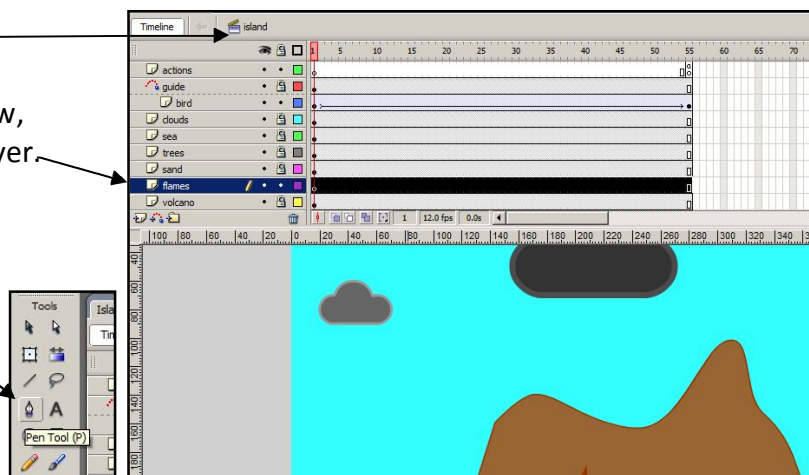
w,
ver.

Timeline
island

1 5 10 15 20 25 30 35 40 45 50 55 60 65 70

actions
guide
bird
clouds
sea
trees
sand
flames
volcano

1 12.0 fps 0.0s

100 80 60 40 20 0 20 40 60 80 100 120 140 160 180 200 220 240 260 280 300 320 340

60 80 100 120 140 160 180

Tools
Isla
Tin
A
Pen Tool (P)